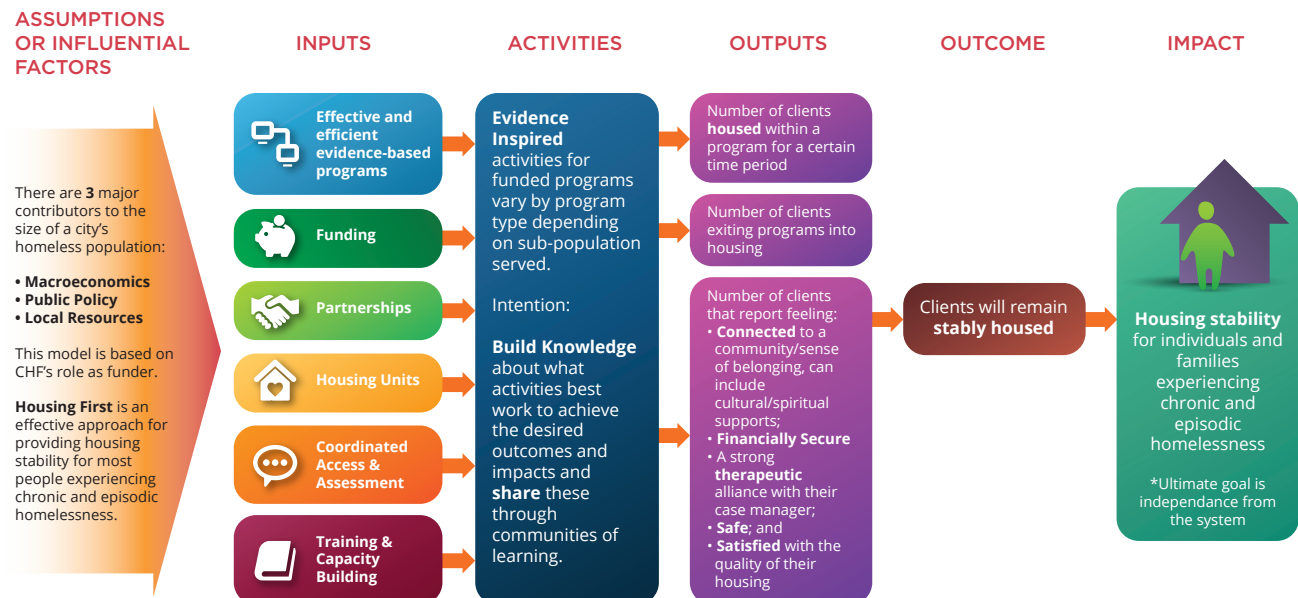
ASSUMPTIONS OR INFLUENTIAL FACTORS

INPUTS

ACTIVITIES

OUTPUTS

OUTCOME

IMPACT

There are **3** major contributors to the size of a city's homeless population:

• **Macroeconomics**
• **Public Policy**
• **Local Resources**

This model is based on CHF's role as funder.

**Housing First** is an effective approach for providing housing stability for most people experiencing chronic and episodic homelessness.

Effective and efficient evidence-based programs

Funding

Partnerships

Housing Units

Coordinated Access & Assessment

Training & Capacity Building

**Evidence Inspired** activities for funded programs vary by program type depending on sub-population served.

Intention:

**Build Knowledge** about what activities best work to achieve the desired outcomes and impacts and **share** these through communities of learning.

Number of clients **housed** within a program for a certain time period

Number of clients exiting programs into housing

Number of clients that report feeling:
• **Connected** to a community/sense of belonging, can include cultural/spiritual supports;
• **Financially Secure**
• A strong **therapeutic** alliance with their case manager;
• **Safe**; and
• **Satisfied** with the quality of their housing

Clients will remain **stably housed**

**Housing stability** for individuals and families experiencing chronic and episodic homelessness

*Ultimate goal is independance from the system